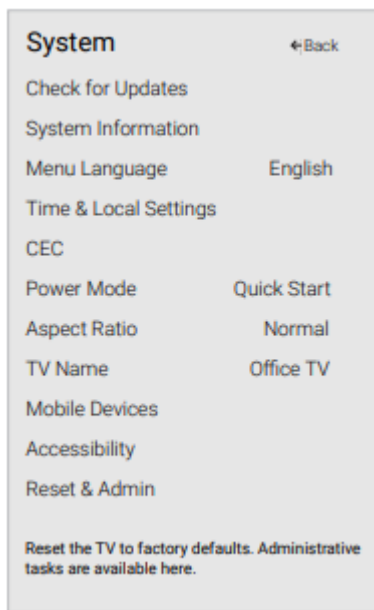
System ←Back

Check for Updates

System Information

Menu Language English

Time & Local Settings

CEC

Power Mode Quick Start

Aspect Ratio Normal

TV Name Office TV

Mobile Devices

Accessibility

Reset & Admin

Reset the TV to factory defaults. Administrative tasks are available here.